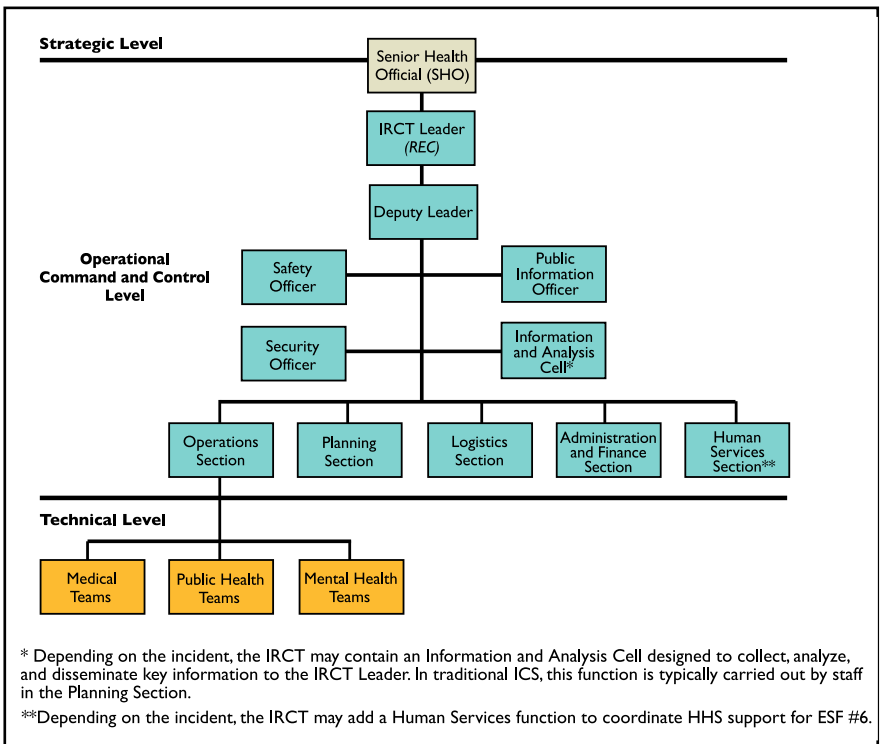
Strategic Level

Senior Health Official (SHO)

IRCT Leader (REC)

Deputy Leader

Operational Command and Control Level

Safety Officer

Public Information Officer

Security Officer

Information and Analysis Cell*

Operations Section

Planning Section

Logistics Section

Administration and Finance Section

Human Services Section**

Technical Level

Medical Teams

Public Health Teams

Mental Health Teams

* Depending on the incident, the IRCT may contain an Information and Analysis Cell designed to collect, analyze, and disseminate key information to the IRCT Leader. In traditional ICS, this function is typically carried out by staff in the Planning Section.

**Depending on the incident, the IRCT may add a Human Services function to coordinate HHS support for ESF #6.